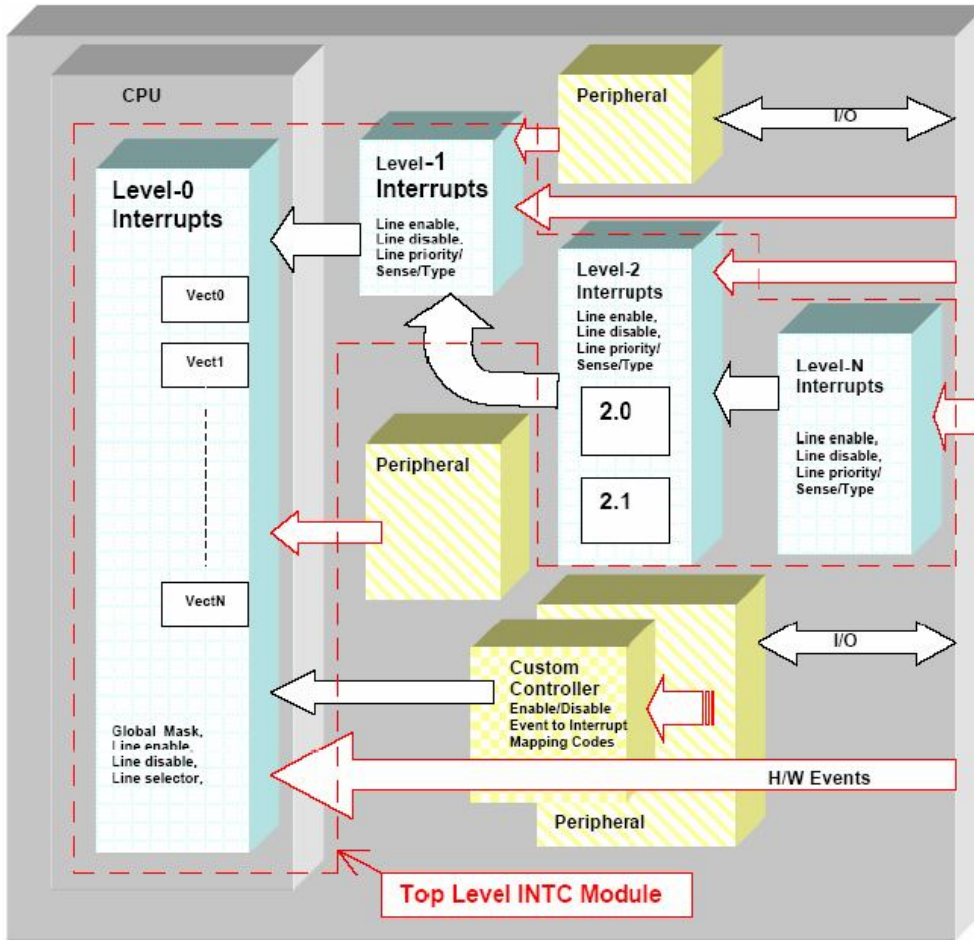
CPU

Peripheral

I/O

Level-1 Interrupts

Line enable, Line disable. Line priority/ Sense/Type

Level-0 Interrupts

Vect0

Vect1

VectN

Global Mask, Line enable, Line disable, Line selector,

Level-2 Interrupts

Line enable, Line disable, Line priority/ Sense/Type

2.0

2.1

Level-N Interrupts

Line enable, Line disable, Line priority/ Sense/Type

Peripheral

I/O

Custom Controller

Enable/Disable Event to Interrupt Mapping Codes

H/W Events

Peripheral

Top Level INTC Module